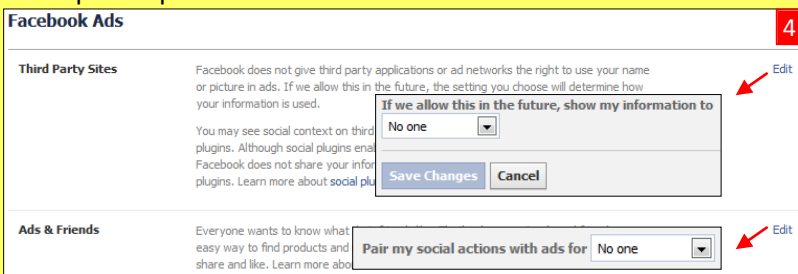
Facebook Ads

4

Third Party Sites

Facebook does not give third party applications or ad networks the right to use your name or picture in ads. If we allow this in the future, the setting you choose will determine how your information is used.

You may see social context on third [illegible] plugins. Although social plugins ena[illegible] Facebook does not share your infor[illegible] plugins. Learn more about social plu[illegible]

If we allow this in the future, show my information to

No one

Save Changes

Cancel

Edit

Ads & Friends

Everyone wants to know what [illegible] easy way to find products and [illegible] share and like. Learn more abo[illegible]

Pair my social actions with ads for

No one

Edit